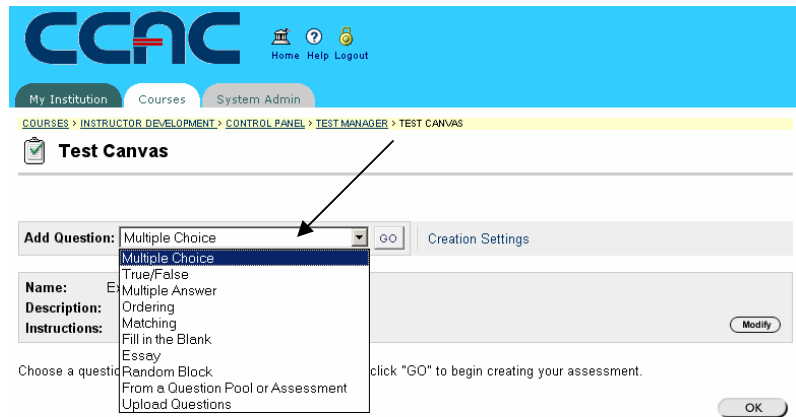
CCAC

Home Help Logout

My Institution Courses System Admin

COURSES > INSTRUCTOR DEVELOPMENT > CONTROL PANEL > TEST MANAGER > TEST CANVAS

Test Canvas

Add Question: Multiple Choice GO Creation Settings

Multiple Choice
True/False
Multiple Answer
Ordering
Matching
Fill in the Blank
Essay
Random Block
From a Question Pool or Assessment
Upload Questions

Name: E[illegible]
Description:
Instructions:

Modify

Choose a questio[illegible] click "GO" to begin creating your assessment.

OK